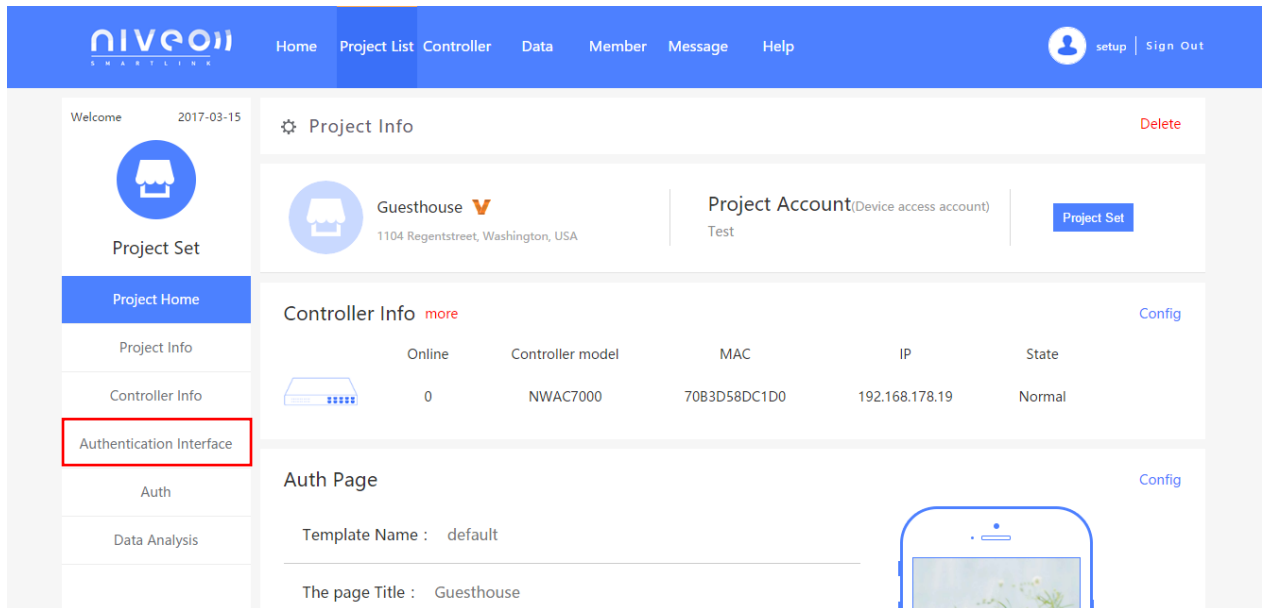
niveo SMARTLINK

Home Project List Controller Data Member Message Help

setup | Sign Out

Welcome 2017-03-15

Project Set

Project Home

Project Info

Controller Info

Authentication Interface

Auth

Data Analysis

Project Info

Delete

Guesthouse V

1104 Regentstreet, Washington, USA

Project Account(Device access account)

Test

Project Set

Controller Info more

Config

| | Online | Controller model | MAC | IP | State |
|---|---|---|---|---|---|
| | 0 | NWAC7000 | 70B3D58DC1D0 | 192.168.178.19 | Normal |

Auth Page

Config

Template Name： default

The page Title： Guesthouse